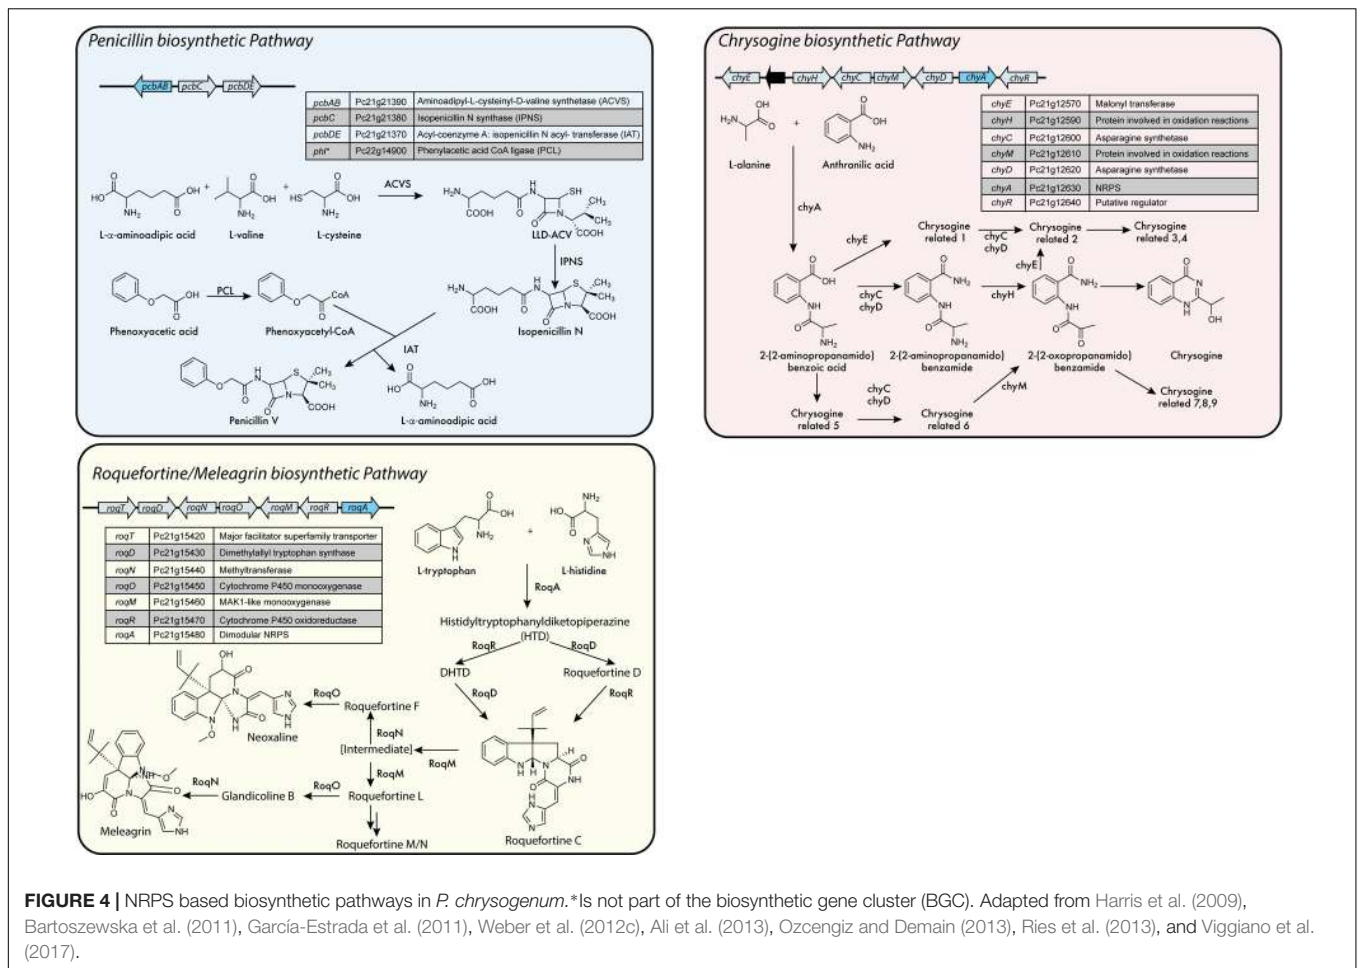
Penicillin biosynthetic Pathway

pcbAB pcbC pcbDE

| | | |
|---|---|---|
| pcbAB | Pc21g21390 | Aminoadipyl-L-cysteinyl-D-valine synthetase (ACVS) |
| pcbC | Pc21g21380 | Isopenicillin N synthase (IPNS) |
| pcbDE | Pc21g21370 | Acyl-coenzyme A: isopenicillin N acyl- transferase (IAT) |
| phl* | Pc22g14900 | Phenylacetic acid CoA ligase (PCL) |

L-α-aminoadipic acid
L-valine
L-cysteine
ACVS
LLD-ACV
IPNS
Phenoxyacetic acid
PCL
Phenoxyacetyl-CoA
Isopenicillin N
IAT
Penicillin V
L-α-aminoadipic acid

Chrysogine biosynthetic Pathway

chyE chyH chyC chyM chyD chyA chyR

| | | |
|---|---|---|
| chyE | Pc21g12570 | Malonyl transferase |
| chyH | Pc21g12590 | Protein involved in oxidation reactions |
| chyC | Pc21g12600 | Asparagine synthetase |
| chyM | Pc21g12610 | Protein involved in oxidation reactions |
| chyD | Pc21g12620 | Asparagine synthetase |
| chyA | Pc21g12630 | NRPS |
| chyR | Pc21g12640 | Putative regulator |

L-alanine
Anthranilic acid
chyA
chyE
Chrysogine related 1
chyC chyD
Chrysogine related 2
Chrysogine related 3,4
chyE
chyC chyD
chyH
2-(2-aminopropanamido) benzoic acid
2-(2-aminopropanamido) benzamide
2-(2-oxopropanamido) benzamide
Chrysogine
chyC chyD
chyM
Chrysogine related 5
Chrysogine related 6
Chrysogine related 7,8,9

Roquefortine/Meleagrin biosynthetic Pathway

roqT roqO roqN roqO roqM roqR roqA

| | | |
|---|---|---|
| roqT | Pc21g15420 | Major facilitator superfamily transporter |
| roqD | Pc21g15430 | Dimethylallyl tryptophan synthase |
| roqN | Pc21g15440 | Methyltransferase |
| roqO | Pc21g15450 | Cytochrome P450 monooxygenase |
| roqM | Pc21g15460 | MAK1-like monooxygenase |
| roqR | Pc21g15470 | Cytochrome P450 oxidoreductase |
| roqA | Pc21g15480 | Dimodular NRPS |

L-tryptophan
L-histidine
RoqA
Histidyltryptophanyldiketopiperazine (HTD)
RoqR
RoqD
DHTD
Roquefortine D
RoqD
RoqR
RoqO
Roquefortine F
Neoxaline
RoqN
[Intermediate]
RoqM
RoqM
RoqN
RoqO
Glandicoline B
Roquefortine L
Meleagrin
Roquefortine M/N
Roquefortine C

FIGURE 4 | NRPS based biosynthetic pathways in P. chrysogenum.*Is not part of the biosynthetic gene cluster (BGC). Adapted from Harris et al. (2009), Bartoszewska et al. (2011), García-Estrada et al. (2011), Weber et al. (2012c), Ali et al. (2013), Ozcengiz and Demain (2013), Ries et al. (2013), and Viggiano et al. (2017).